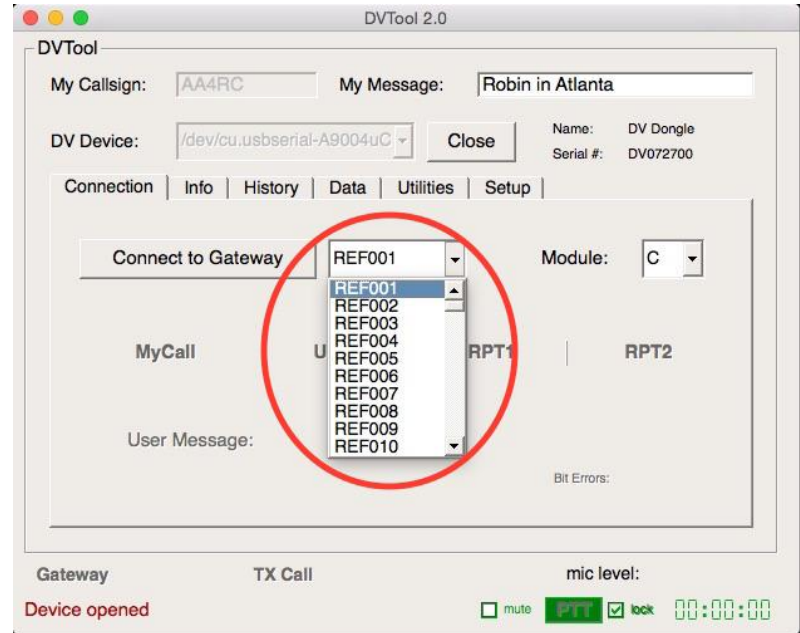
DVTool 2.0

DVTool

My Callsign: AA4RC

My Message: Robin in Atlanta

DV Device: /dev/cu.usbserial-A9004uC

Close

Name: DV Dongle

Serial #: DV072700

Connection | Info | History | Data | Utilities | Setup

Connect to Gateway

REF001

Module: C

REF001
REF002
REF003
REF004
REF005
REF006
REF007
REF008
REF009
REF010

MyCall

U

RPT1

RPT2

User Message:

Bit Errors:

Gateway

TX Call

mic level:

Device opened

mute

PTT

lock

00:00:00